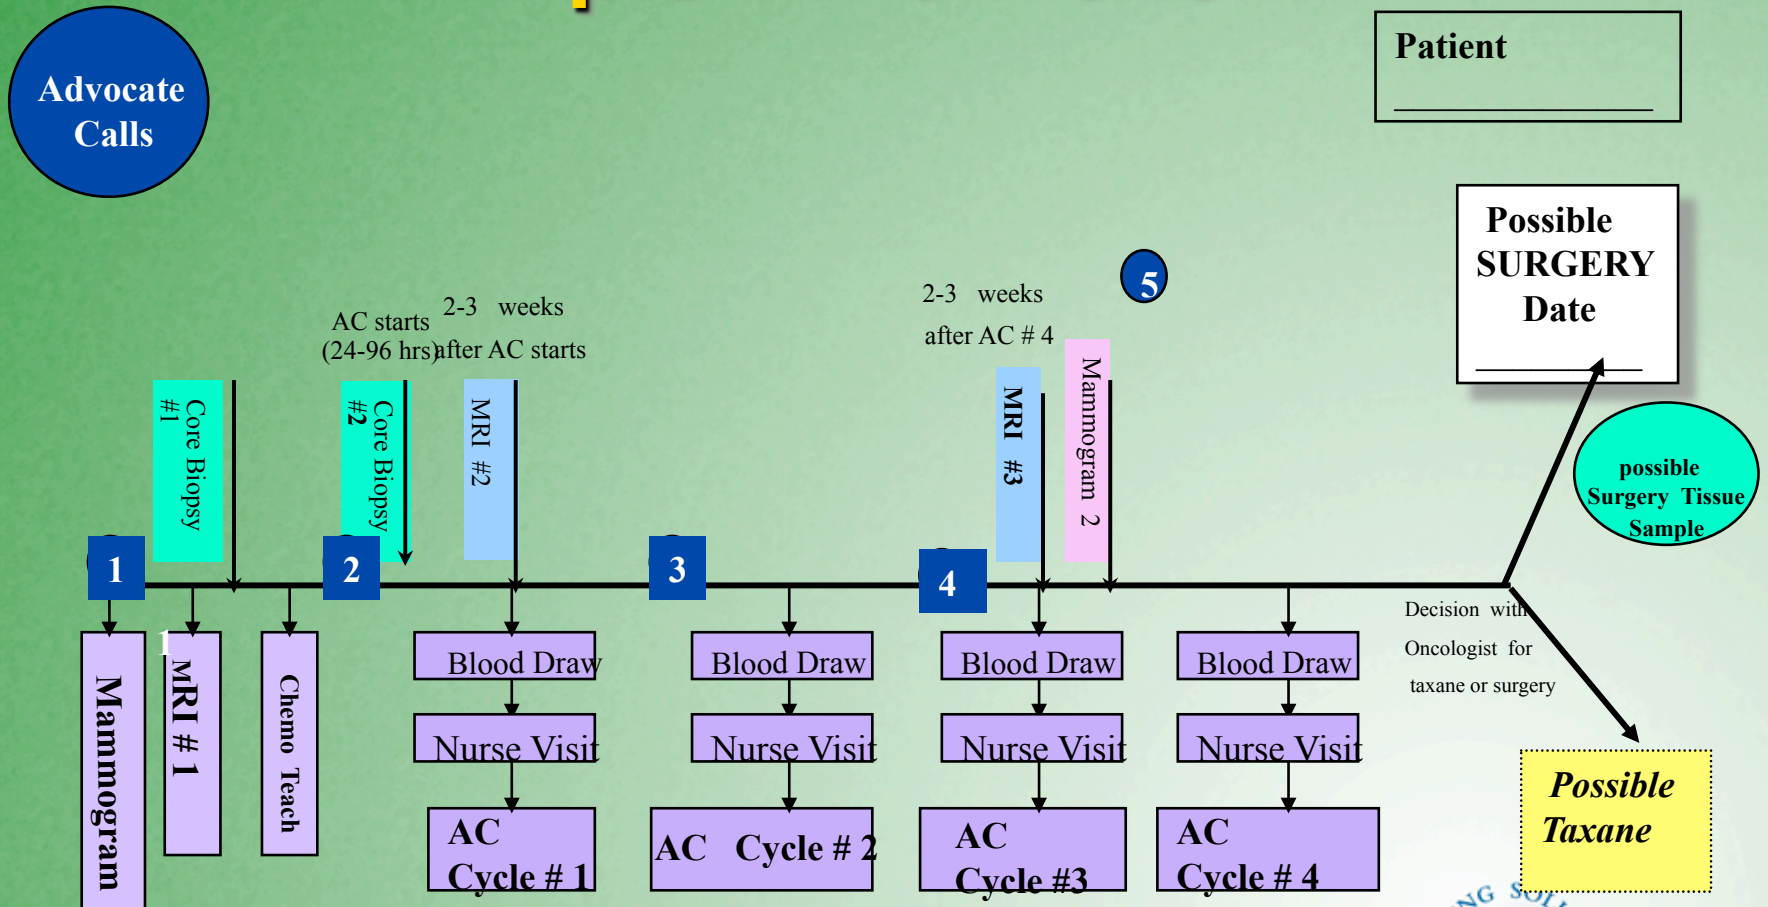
Advocate Calls

Patient

Possible SURGERY Date

5

2-3 weeks after AC # 4

AC starts (24-96 hrs)

2-3 weeks after AC starts

Core Biopsy #1

Core Biopsy #2

MRI #2

MRI #3

Mammogram 2

possible Surgery Tissue Sample

1

2

3

4

Mammogram

1 MRI # 1

Chemo Teach

Blood Draw

Nurse Visit

AC Cycle # 1

Blood Draw

Nurse Visit

AC Cycle # 2

Blood Draw

Nurse Visit

AC Cycle #3

Blood Draw

Nurse Visit

AC Cycle # 4

Decision with Oncologist for taxane or surgery

Possible Taxane

NG SOL